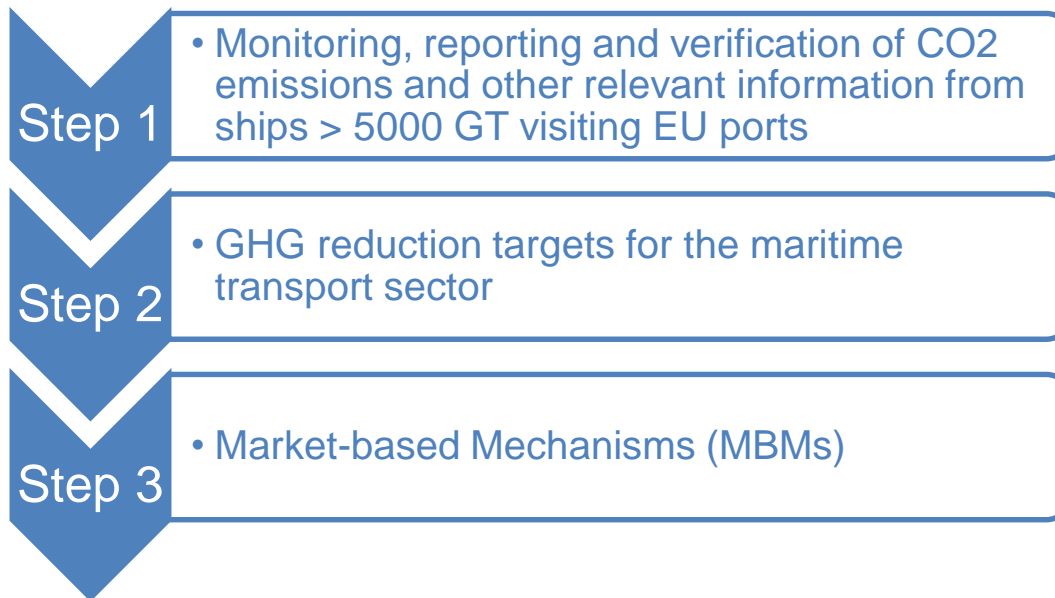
Step 1

• Monitoring, reporting and verification of CO2 emissions and other relevant information from ships > 5000 GT visiting EU ports

Step 2

• GHG reduction targets for the maritime transport sector

Step 3

• Market-based Mechanisms (MBMs)